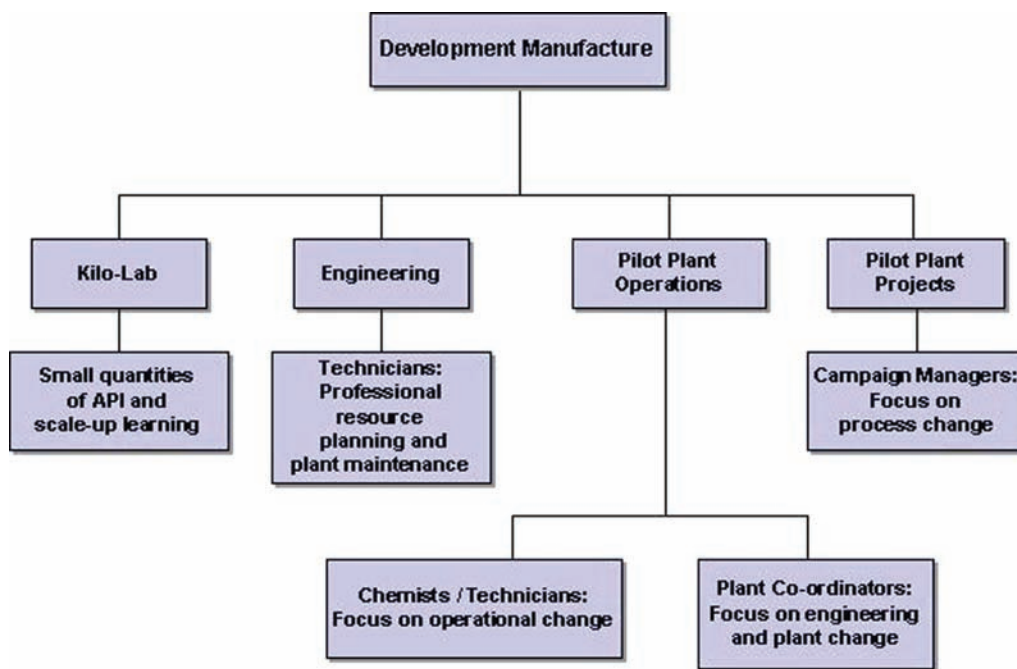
Development Manufacture

Kilo-Lab

Small quantities of API and scale-up learning

Engineering

Technicians: Professional resource planning and plant maintenance

Pilot Plant Operations

Chemists / Technicians: Focus on operational change

Plant Co-ordinators: Focus on engineering and plant change

Pilot Plant Projects

Campaign Managers: Focus on process change